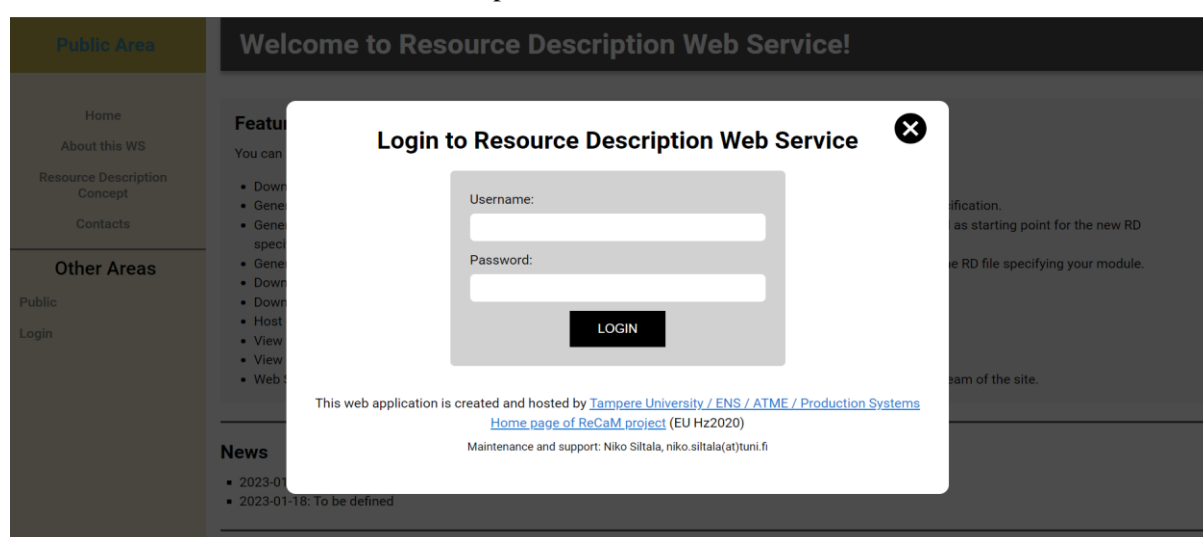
Public Area

Welcome to Resource Description Web Service!

Home
About this WS
Resource Description Concept
Contacts

Other Areas
Public
Login

Featu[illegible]
You can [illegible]

• Down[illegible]
• Gene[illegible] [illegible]ification.
• Gene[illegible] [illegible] as starting point for the new RD speci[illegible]
• Gene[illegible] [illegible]e RD file specifying your module.
• Down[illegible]
• Down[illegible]
• Host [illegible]
• View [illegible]
• View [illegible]
• Web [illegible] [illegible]eam of the site.

News
▪ 2023-01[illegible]
▪ 2023-01-18: To be defined

Login to Resource Description Web Service

Username:

Password:

LOGIN

This web application is created and hosted by Tampere University / ENS / ATME / Production Systems Home page of ReCaM project (EU Hz2020)

Maintenance and support: Niko Siltala, niko.siltala(at)tuni.fi